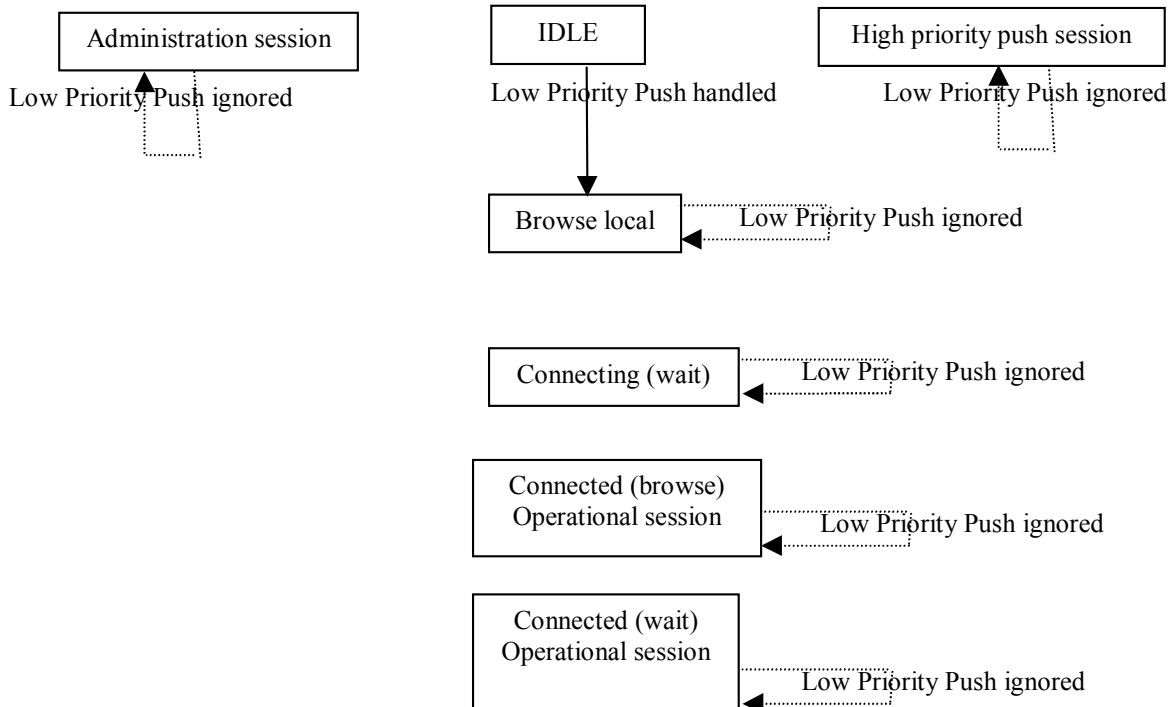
Administration session

Low Priority Push ignored

IDLE

Low Priority Push handled

High priority push session

Low Priority Push ignored

Browse local

Low Priority Push ignored

Connecting (wait)

Low Priority Push ignored

Connected (browse)
Operational session

Low Priority Push ignored

Connected (wait)
Operational session

Low Priority Push ignored